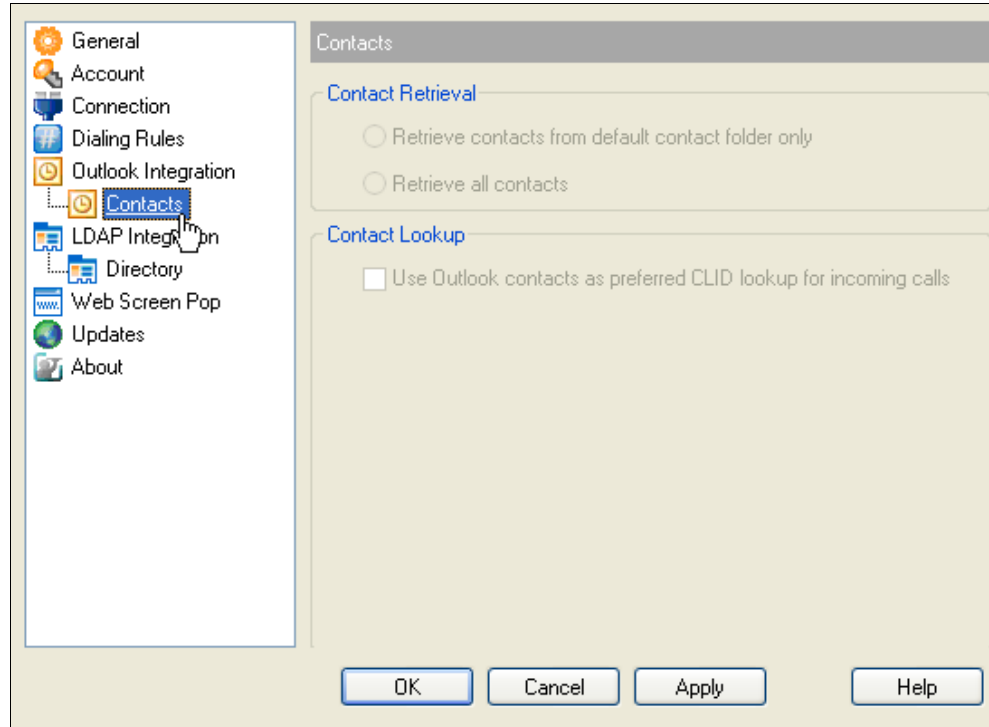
General
Account
Connection
Dialing Rules
Outlook Integration
Contacts
LDAP Integr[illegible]on
Directory
Web Screen Pop
Updates
About

Contacts

Contact Retrieval
Retrieve contacts from default contact folder only
Retrieve all contacts

Contact Lookup
Use Outlook contacts as preferred CLID lookup for incoming calls

OK
Cancel
Apply
Help